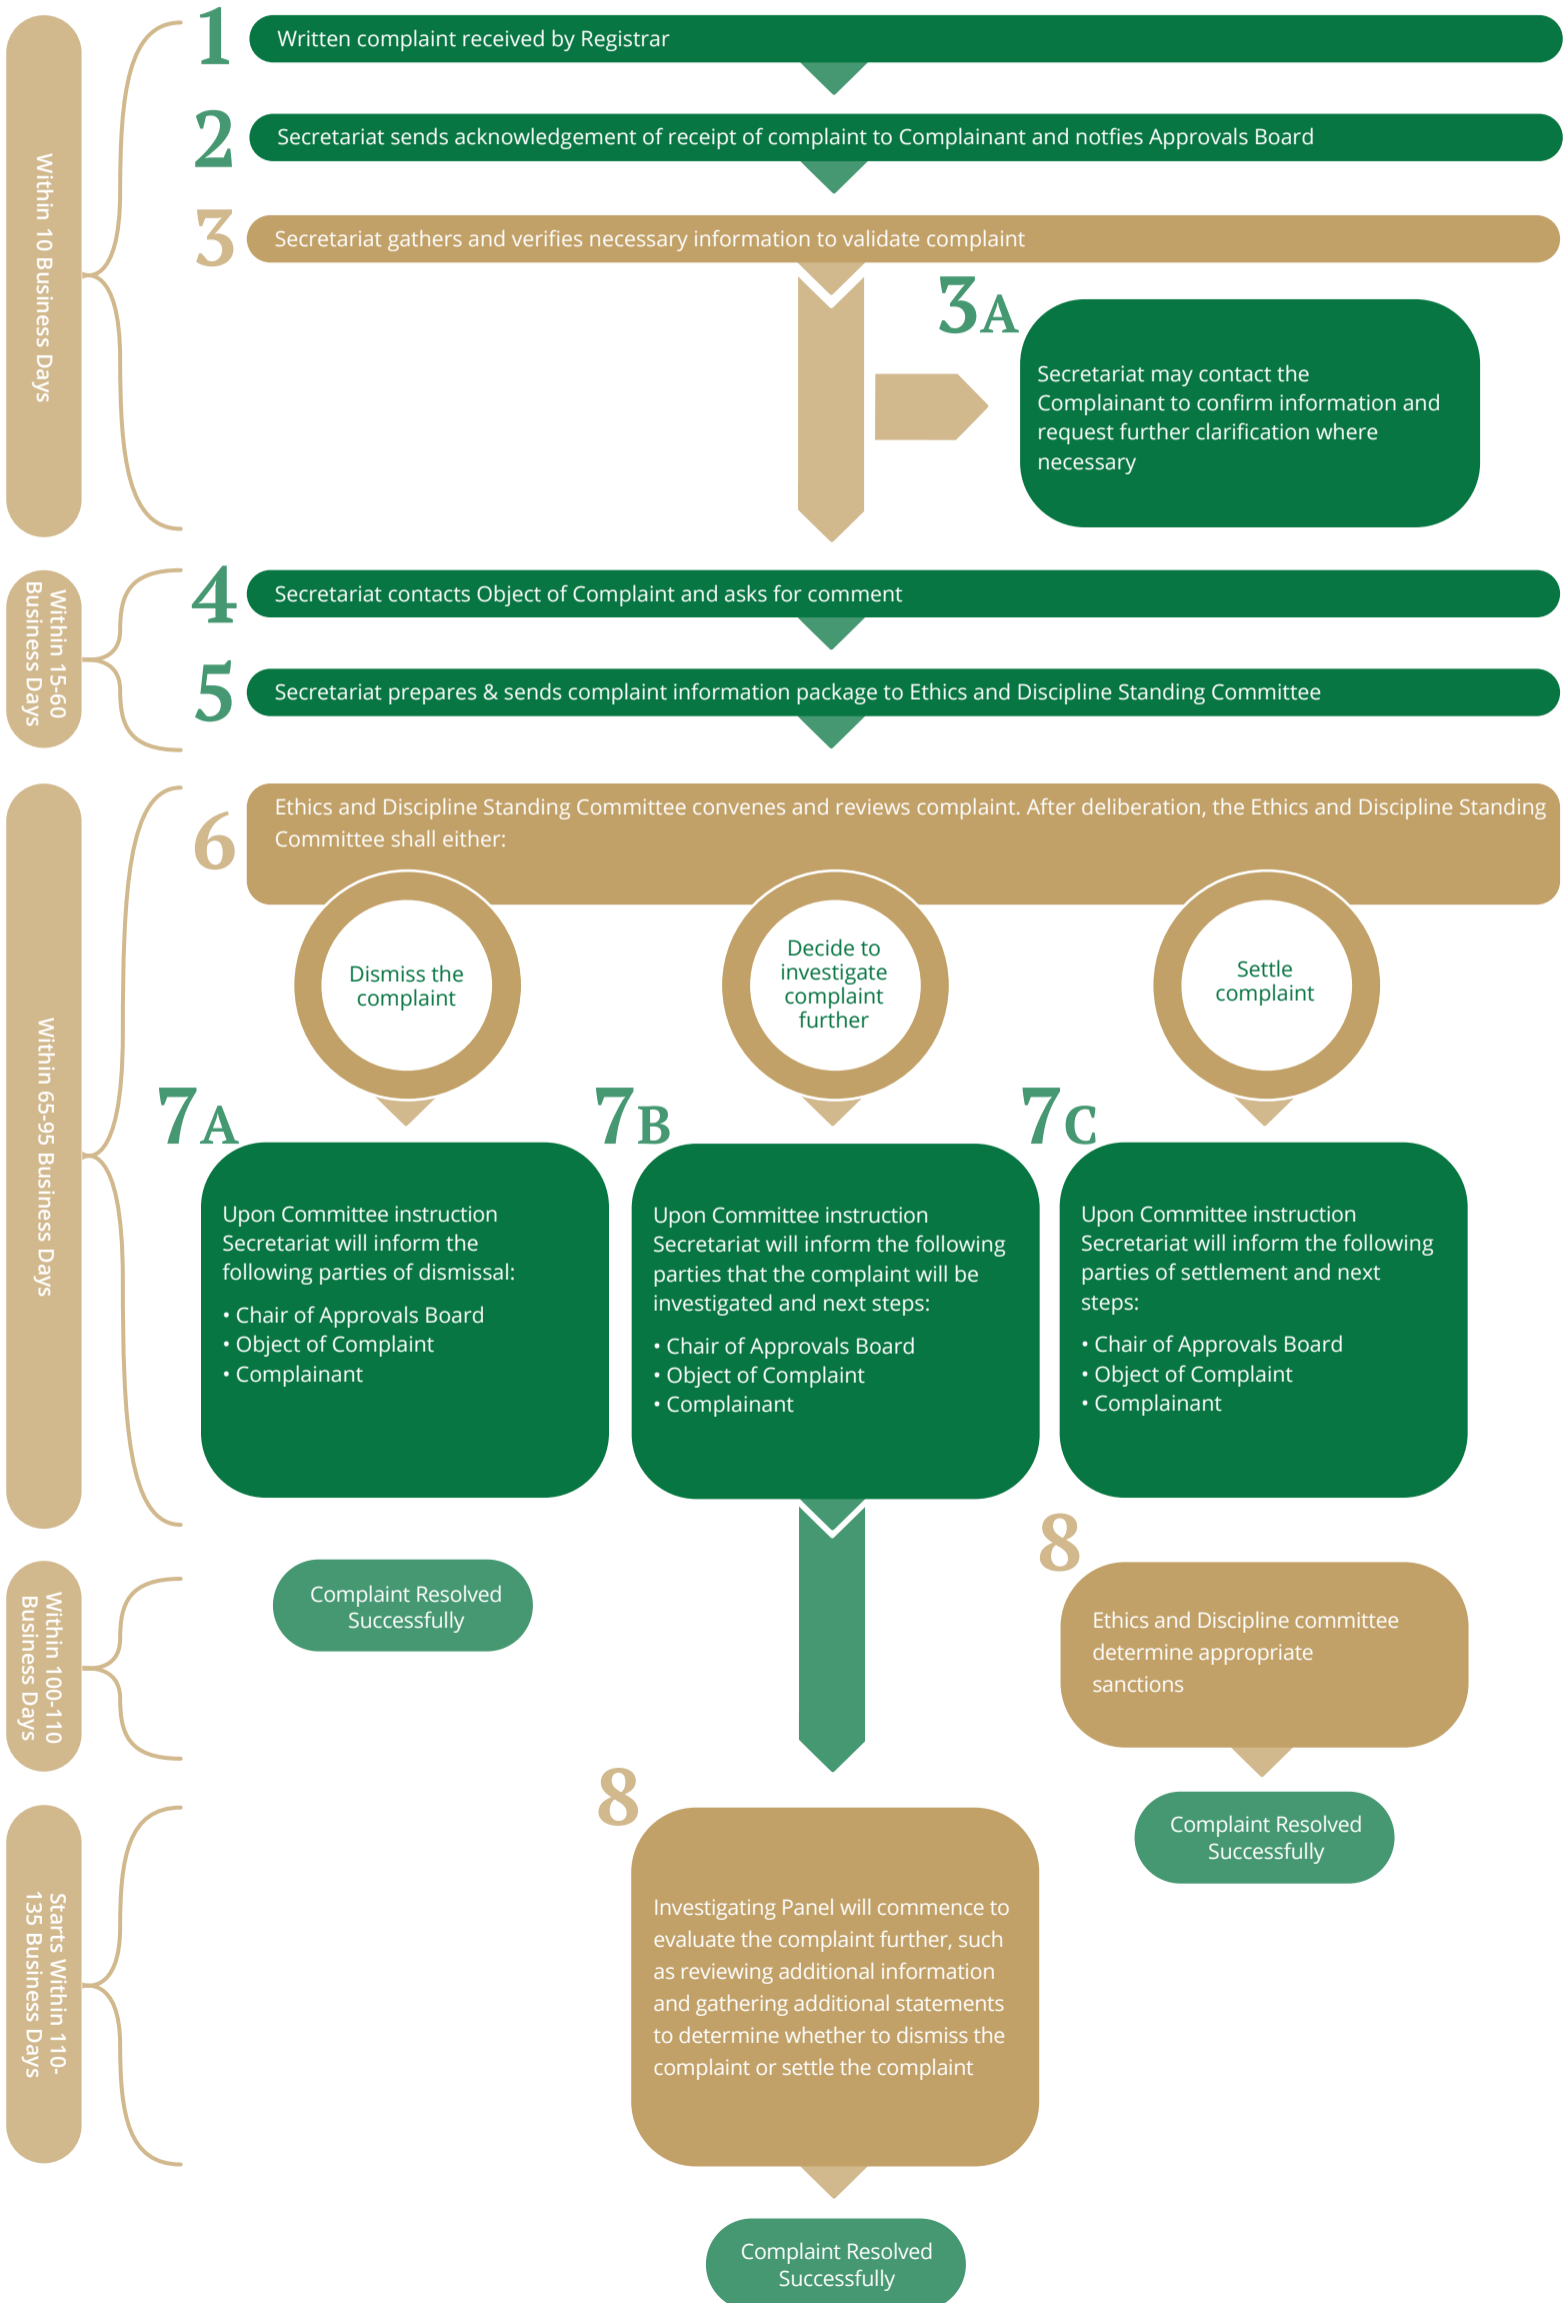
Within 10 Business Days

1 Written complaint received by Registrar

2 Secretariat sends acknowledgement of receipt of complaint to Complainant and notfies Approvals Board

3 Secretariat gathers and verifies necessary information to validate complaint

3A Secretariat may contact the Complainant to confirm information and request further clarification where necessary

Within 15-60 Business Days

4 Secretariat contacts Object of Complaint and asks for comment

5 Secretariat prepares & sends complaint information package to Ethics and Discipline Standing Committee

Within 65-95 Business Days

6 Ethics and Discipline Standing Committee convenes and reviews complaint. After deliberation, the Ethics and Discipline Standing Committee shall either:

Dismiss the complaint

Decide to investigate complaint further

Settle complaint

7A Upon Committee instruction Secretariat will inform the following parties of dismissal:
• Chair of Approvals Board
• Object of Complaint
• Complainant

7B Upon Committee instruction Secretariat will inform the following parties that the complaint will be investigated and next steps:
• Chair of Approvals Board
• Object of Complaint
• Complainant

7C Upon Committee instruction Secretariat will inform the following parties of settlement and next steps:
• Chair of Approvals Board
• Object of Complaint
• Complainant

Within 100-110 Business Days

Complaint Resolved Successfully

8 Ethics and Discipline committee determine appropriate sanctions

Complaint Resolved Successfully

Starts Within 110-135 Business Days

8 Investigating Panel will commence to evaluate the complaint further, such as reviewing additional information and gathering additional statements to determine whether to dismiss the complaint or settle the complaint

Complaint Resolved Successfully